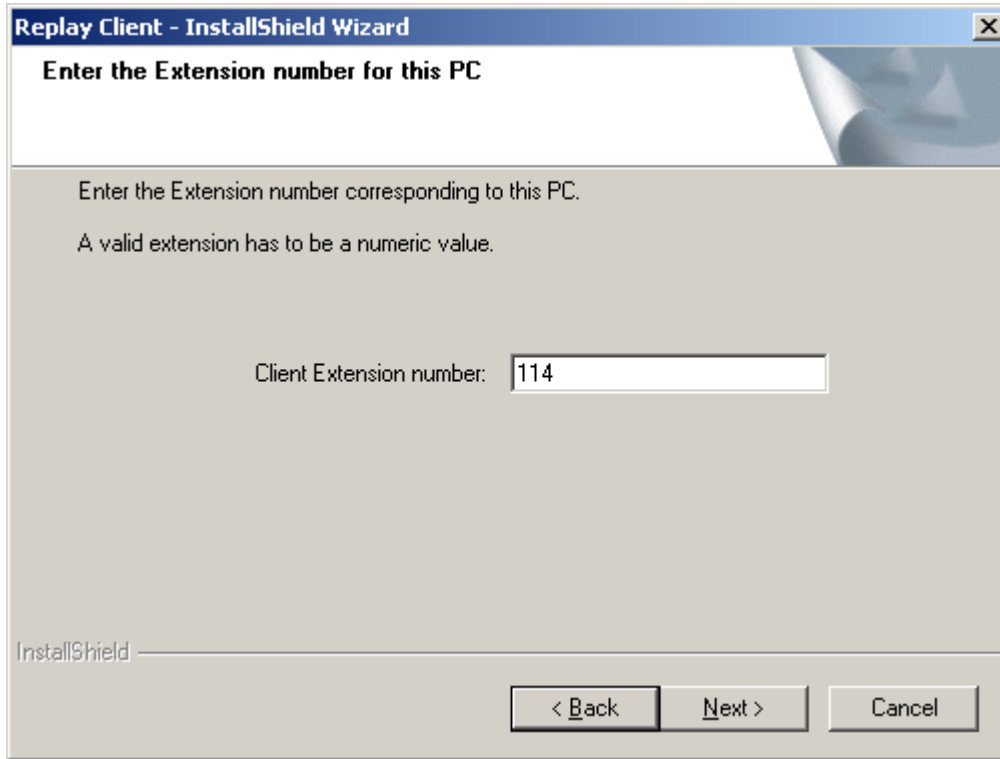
Replay Client - InstallShield Wizard

Enter the Extension number for this PC

Enter the Extension number corresponding to this PC.

A valid extension has to be a numeric value.

Client Extension number: 114

InstallShield

< Back Next > Cancel